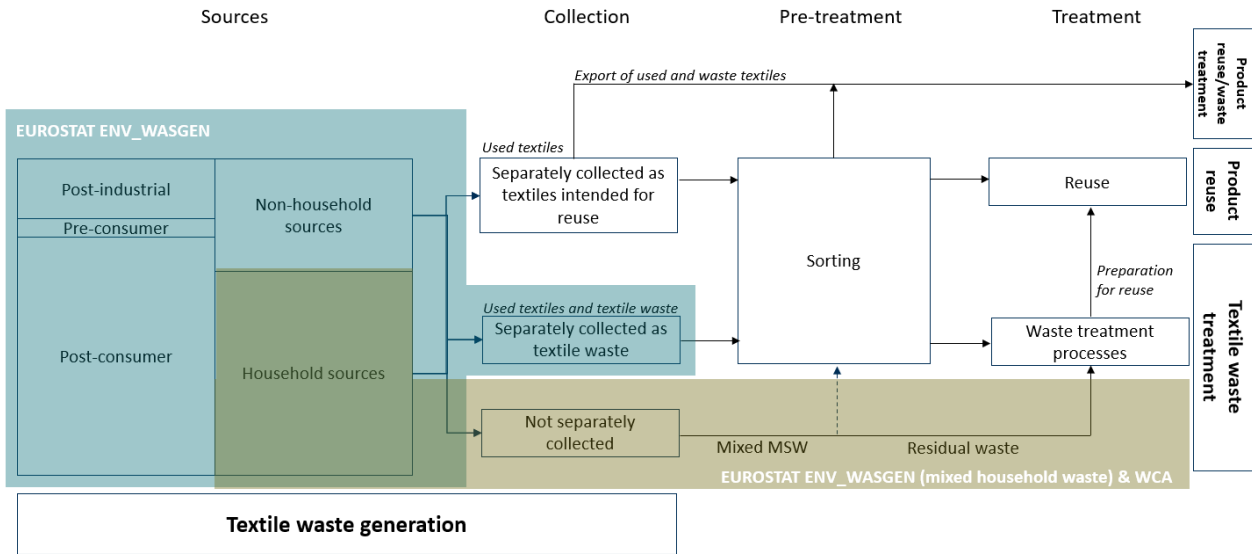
Sources

Collection

Pre-treatment

Treatment

Product reuse/waste treatment

EUROSTAT ENV_WASGEN

Post-industrial

Pre-consumer

Post-consumer

Non-household sources

Household sources

Export of used and waste textiles

Used textiles

Separately collected as textiles intended for reuse

Used textiles and textile waste

Separately collected as textile waste

Not separately collected

Sorting

Reuse

Product reuse

Preparation for reuse

Waste treatment processes

Textile waste treatment

Mixed MSW

Residual waste

EUROSTAT ENV_WASGEN (mixed household waste) & WCA

Textile waste generation